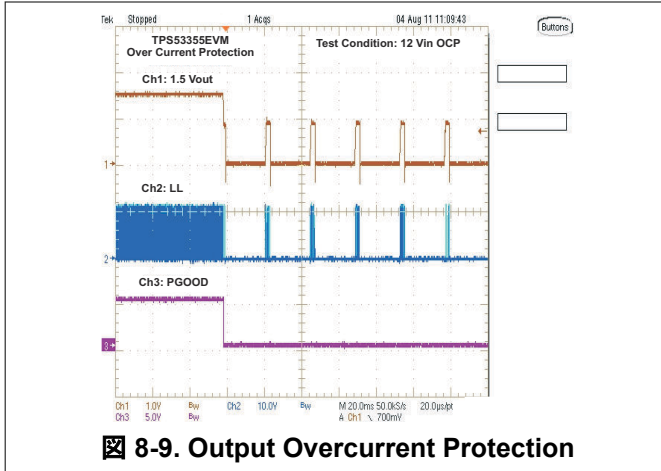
Tek Stopped 1 Acqs 04 Aug 11 11:09:43

Buttons

TPS53355EVM
Over Current Protection

Test Condition: 12 Vin OCP

Ch1: 1.5 Vout

1

Ch2: LL

2

Ch3: PGOOD

3

Ch1 1.0V $B_W$ Ch2 10.0V $B_W$ M 20.0ms 50.0kS/s 20.0μs/pt
Ch3 5.0V $B_W$ A Ch1 ↘ 700mV

図 8-9. Output Overcurrent Protection